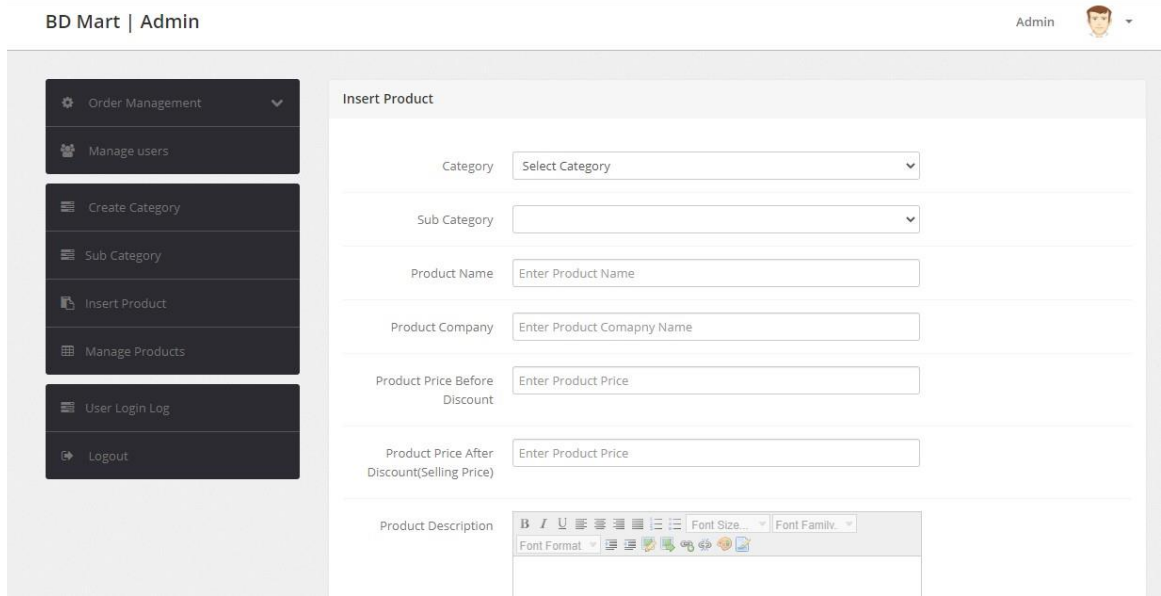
BD Mart | Admin

Admin

Order Management

Manage users

Create Category

Sub Category

Insert Product

Manage Products

User Login Log

Logout

Insert Product

Category Select Category

Sub Category

Product Name Enter Product Name

Product Company Enter Product Comapny Name

Product Price Before Discount Enter Product Price

Product Price After Discount(Selling Price) Enter Product Price

Product Description B I U Font Size... Font Family. Font Format